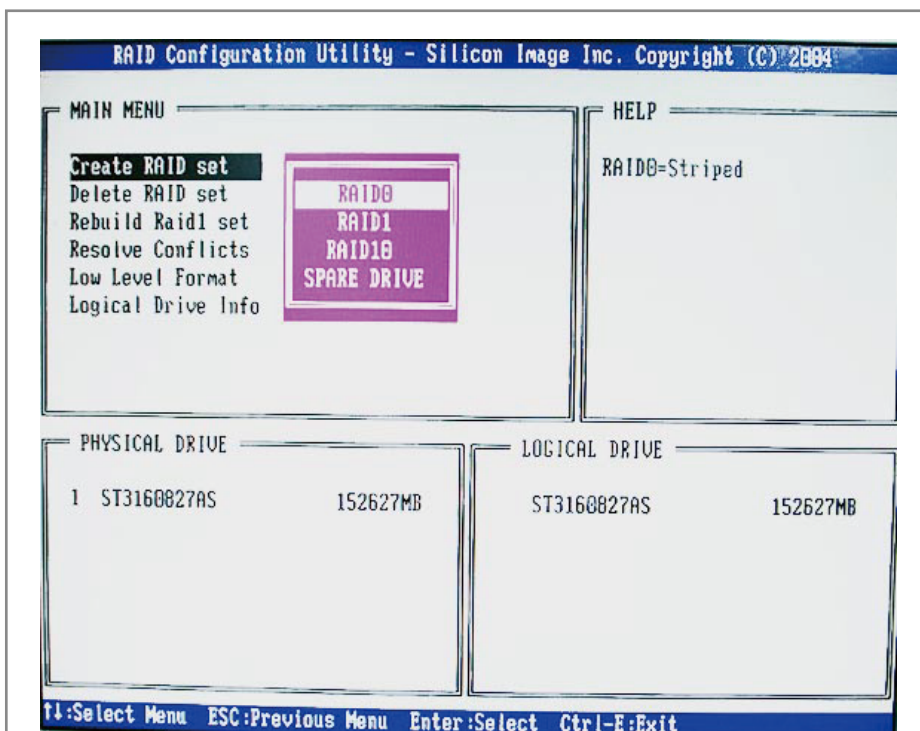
RAID Configuration Utility - Silicon Image Inc. Copyright (C) 2004

MAIN MENU

Create RAID set
Delete RAID set
Rebuild Raid1 set
Resolve Conflicts
Low Level Format
Logical Drive Info

RAID0
RAID1
RAID10
SPARE DRIVE

HELP

RAID0=Striped

PHYSICAL DRIVE

1 ST3160827AS 152627MB

LOGICAL DRIVE

ST3160827AS 152627MB

↑↓:Select Menu ESC:Previous Menu Enter:Select Ctrl-E:Exit